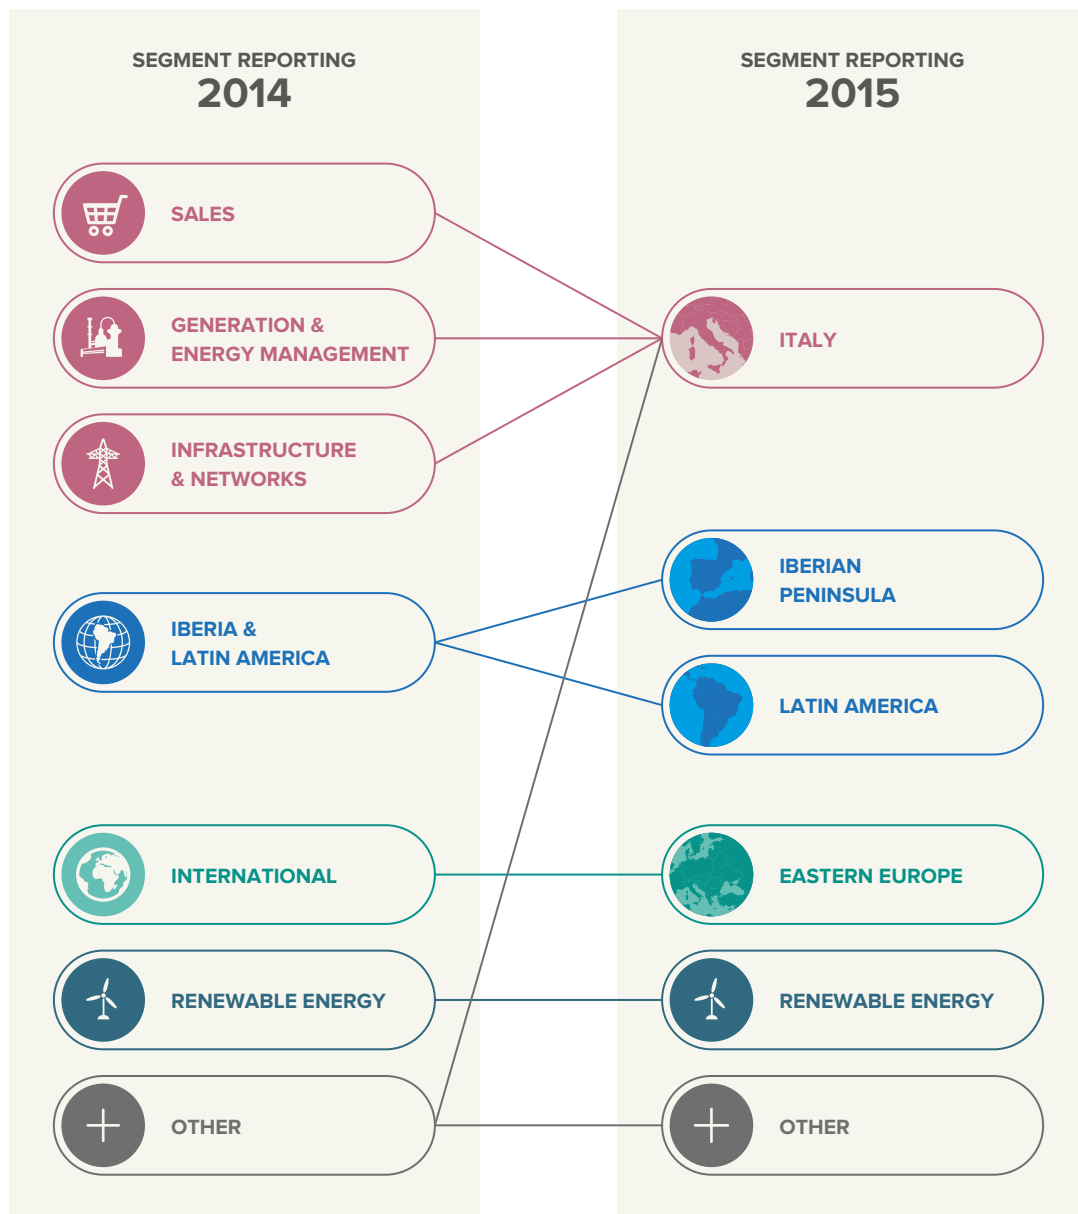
SEGMENT REPORTING
2014

SALES

GENERATION & ENERGY MANAGEMENT

INFRASTRUCTURE & NETWORKS

IBERIA & LATIN AMERICA

INTERNATIONAL

RENEWABLE ENERGY

OTHER

SEGMENT REPORTING
2015

ITALY

IBERIAN PENINSULA

LATIN AMERICA

EASTERN EUROPE

RENEWABLE ENERGY

OTHER